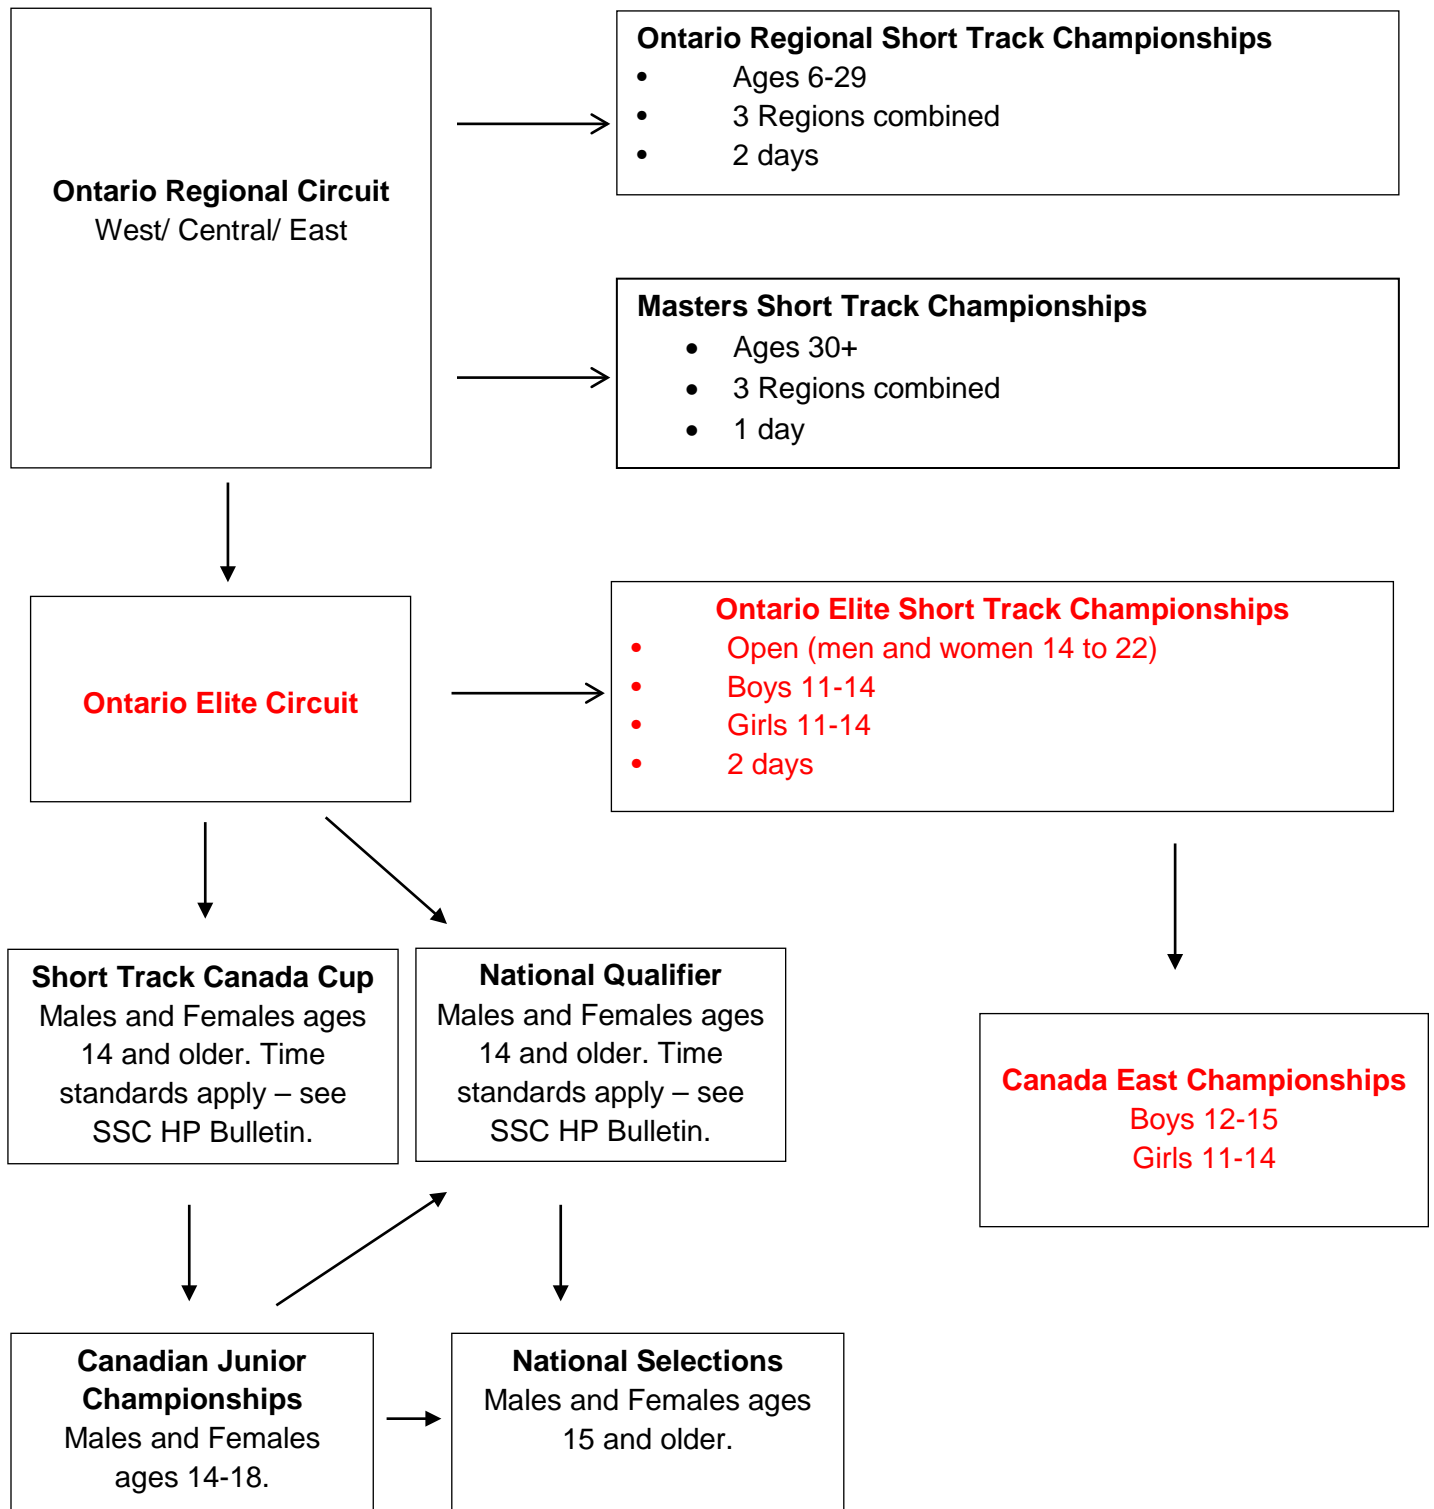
**Ontario Regional Circuit**
West/ Central/ East

**Ontario Regional Short Track Championships**
- Ages 6-29
- 3 Regions combined
- 2 days

**Masters Short Track Championships**
- Ages 30+
- 3 Regions combined
- 1 day

**Ontario Elite Circuit**

**Ontario Elite Short Track Championships**
- Open (men and women 14 to 22)
- Boys 11-14
- Girls 11-14
- 2 days

**Short Track Canada Cup**
Males and Females ages 14 and older. Time standards apply – see SSC HP Bulletin.

**National Qualifier**
Males and Females ages 14 and older. Time standards apply – see SSC HP Bulletin.

**Canada East Championships**
Boys 12-15
Girls 11-14

**Canadian Junior Championships**
Males and Females ages 14-18.

**National Selections**
Males and Females ages 15 and older.